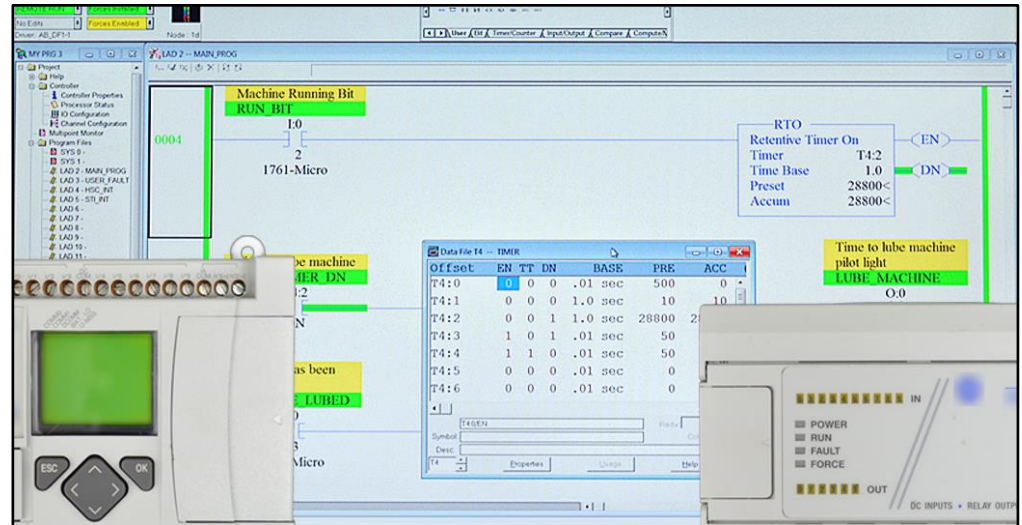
No Edits
Forces Enabled
Driver: AB_DF1-1
Node : 1d
User Bit Timer/Counter Input/Output Compare Compute

MY PRG 3
Project
Help
Controller
Controller Properties
Processor Status
IO Configuration
Channel Configuration
Multipoint Monitor
Program Files
SYS 0 -
SYS 1 -
LAD 2 - MAIN_PROG
LAD 3 - USER_FAULT
LAD 4 - HSC_INT
LAD 5 - STI_INT
LAD 6 -
LAD 7 -
LAD 8 -
LAD 9 -
LAD 10 -
LAD 11 -

LAD 2 -- MAIN_PROG

0004

Machine Running Bit
RUN_BIT
I:0
2
1761-Micro

RTO
Retentive Timer On
Timer T4:2
Time Base 1.0
Preset 28800<
Accum 28800<
EN
DN

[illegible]ube machine
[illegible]MER_DN
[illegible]:2
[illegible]N

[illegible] as been
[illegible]E_LUBED
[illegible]Micro

Time to lube machine pilot light
LUBE_MACHINE
O:0

Data File T4 -- TIMER

| Offset | EN | TT | DN | BASE | PRE | ACC |
|---|---|---|---|---|---|---|
| T4:0 | 0 | 0 | 0 | .01 sec | 500 | 0 |
| T4:1 | 0 | 0 | 0 | .01 sec | 10 | 10 |
| T4:2 | 0 | 0 | 1 | 1.0 sec | 28800 | 2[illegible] |
| T4:3 | 1 | 0 | 1 | .01 sec | 50 | |
| T4:4 | 1 | 1 | 0 | .01 sec | 50 | |
| T4:5 | 0 | 0 | 0 | .01 sec | 0 | |
| T4:6 | 0 | 0 | 0 | .01 sec | 0 | |

T4:0/EN
Symbol
Desc
T4
Properties
Usage
Help

ESC
OK

IN
POWER
RUN
FAULT
FORCE
OUT
DC INPUTS • RELAY OUTP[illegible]